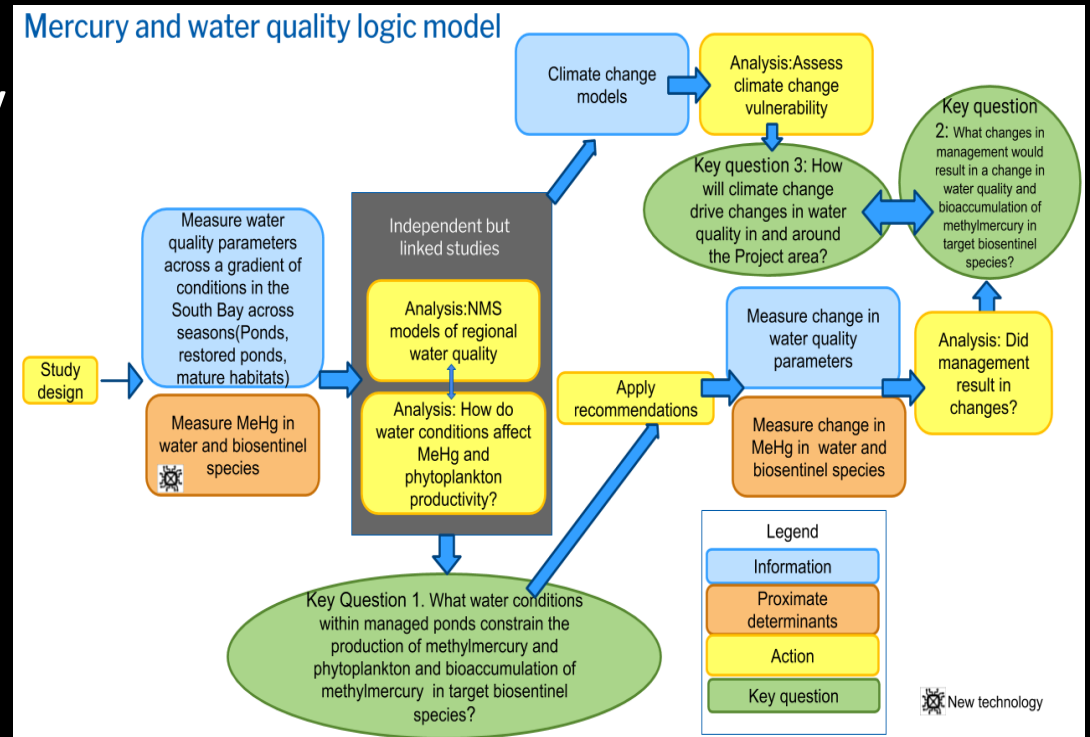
Mercury and water quality logic model

Climate change models

Analysis:Assess climate change vulnerability

Key question 2: What changes in management would result in a change in water quality and bioaccumulation of methylmercury in target biosentinel species?

Key question 3: How will climate change drive changes in water quality in and around the Project area?

Measure water quality parameters across a gradient of conditions in the South Bay across seasons(Ponds, restored ponds, mature habitats)

Independent but linked studies

Analysis:NMS models of regional water quality

Analysis: How do water conditions affect MeHg and phytoplankton productivity?

Study design

Measure MeHg in water and biosentinel species

Apply recommendations

Measure change in water quality parameters

Measure change in MeHg in water and biosentinel species

Analysis: Did management result in changes?

Key Question 1. What water conditions within managed ponds constrain the production of methylmercury and phytoplankton and bioaccumulation of methylmercury in target biosentinel species?

Legend

Information

Proximate determinants

Action

Key question

New technology